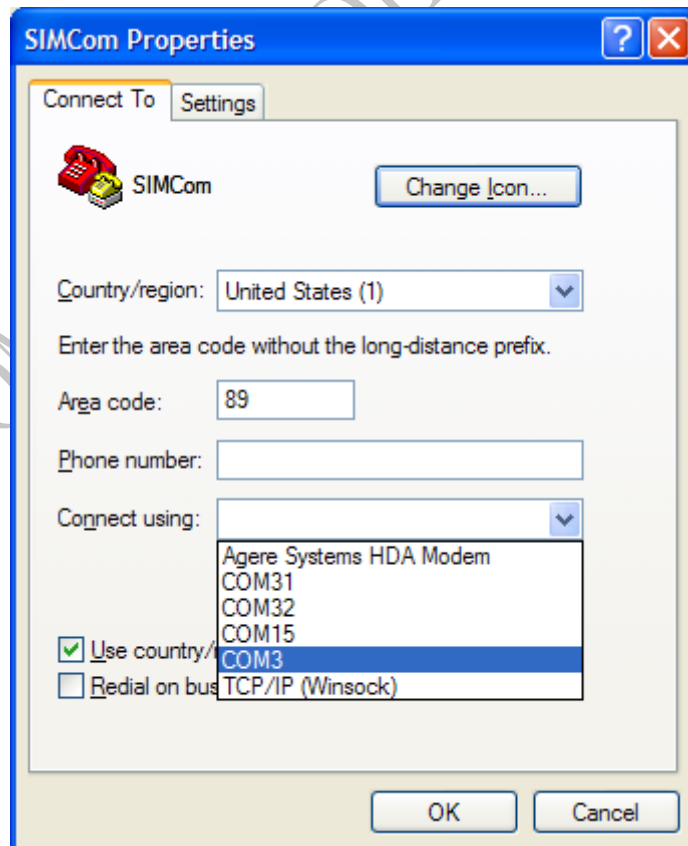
SIMCom Properties

Connect To Settings

SIMCom

Change Icon...

Country/region: United States (1)

Enter the area code without the long-distance prefix.

Area code: 89

Phone number:

Connect using:

Agere Systems HDA Modem
COM31
COM32
COM15
COM3
TCP/IP (Winsock)

Use country/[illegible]

Redial on bus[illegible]

OK Cancel